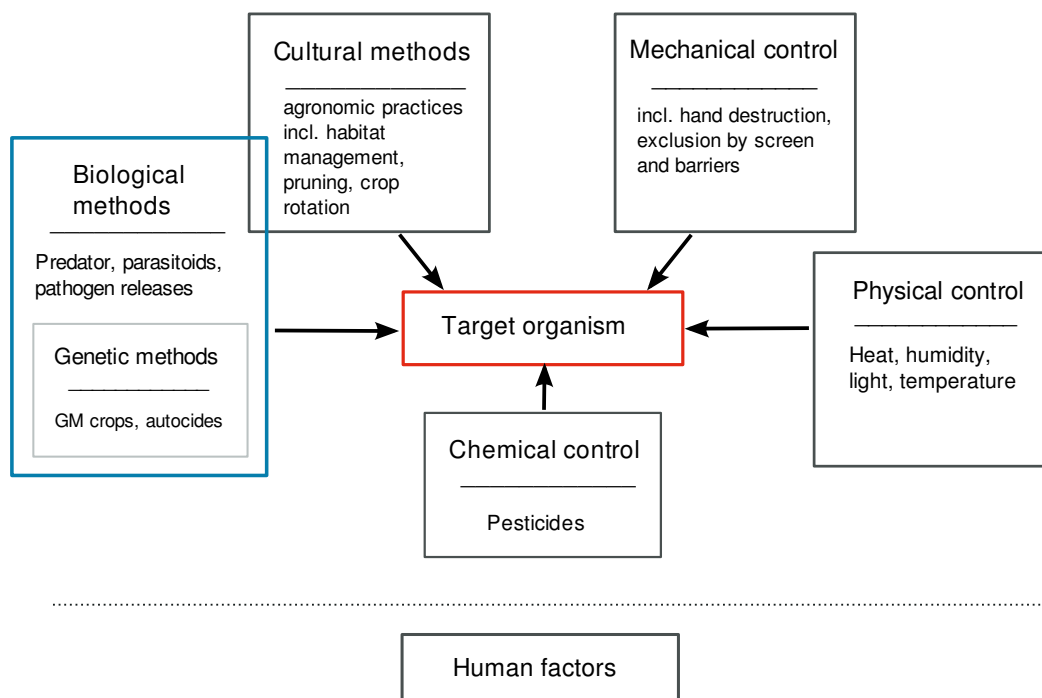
Cultural methods

agronomic practices incl. habitat management, pruning, crop rotation

Mechanical control

incl. hand destruction, exclusion by screen and barriers

Biological methods

Predator, parasitoids, pathogen releases

Genetic methods

GM crops, autocides

Target organism

Physical control

Heat, humidity, light, temperature

Chemical control

Pesticides

Human factors